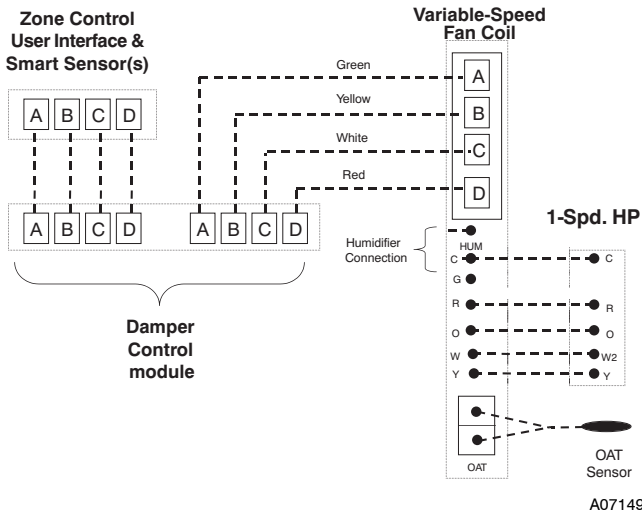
Zone Control User Interface & Smart Sensor(s)

Variable-Speed Fan Coil

A B C D

Green
Yellow
White
Red

A
B
C
D

A B C D

A B C D

Humidifier Connection

HUM
C
G
R
O
W
Y

1-Spd. HP

C
R
O
W2
Y

Damper Control module

OAT

OAT Sensor

A07149